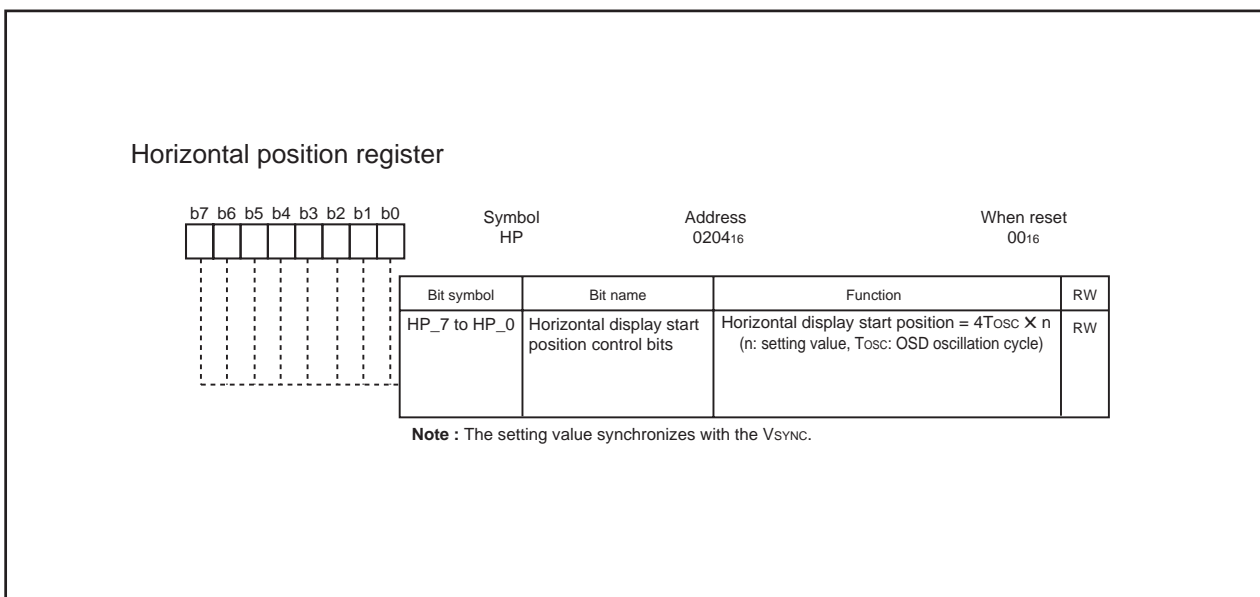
Horizontal position register

b7 b6 b5 b4 b3 b2 b1 b0

Symbol
HP

Address
$0204_{16}$

When reset
$00_{16}$

| Bit symbol | Bit name | Function | RW |
|---|---|---|---|
| HP_7 to HP_0 | Horizontal display start position control bits | Horizontal display start position = 4Tosc × n (n: setting value, Tosc: OSD oscillation cycle) | RW |

**Note :** The setting value synchronizes with the VSYNC.